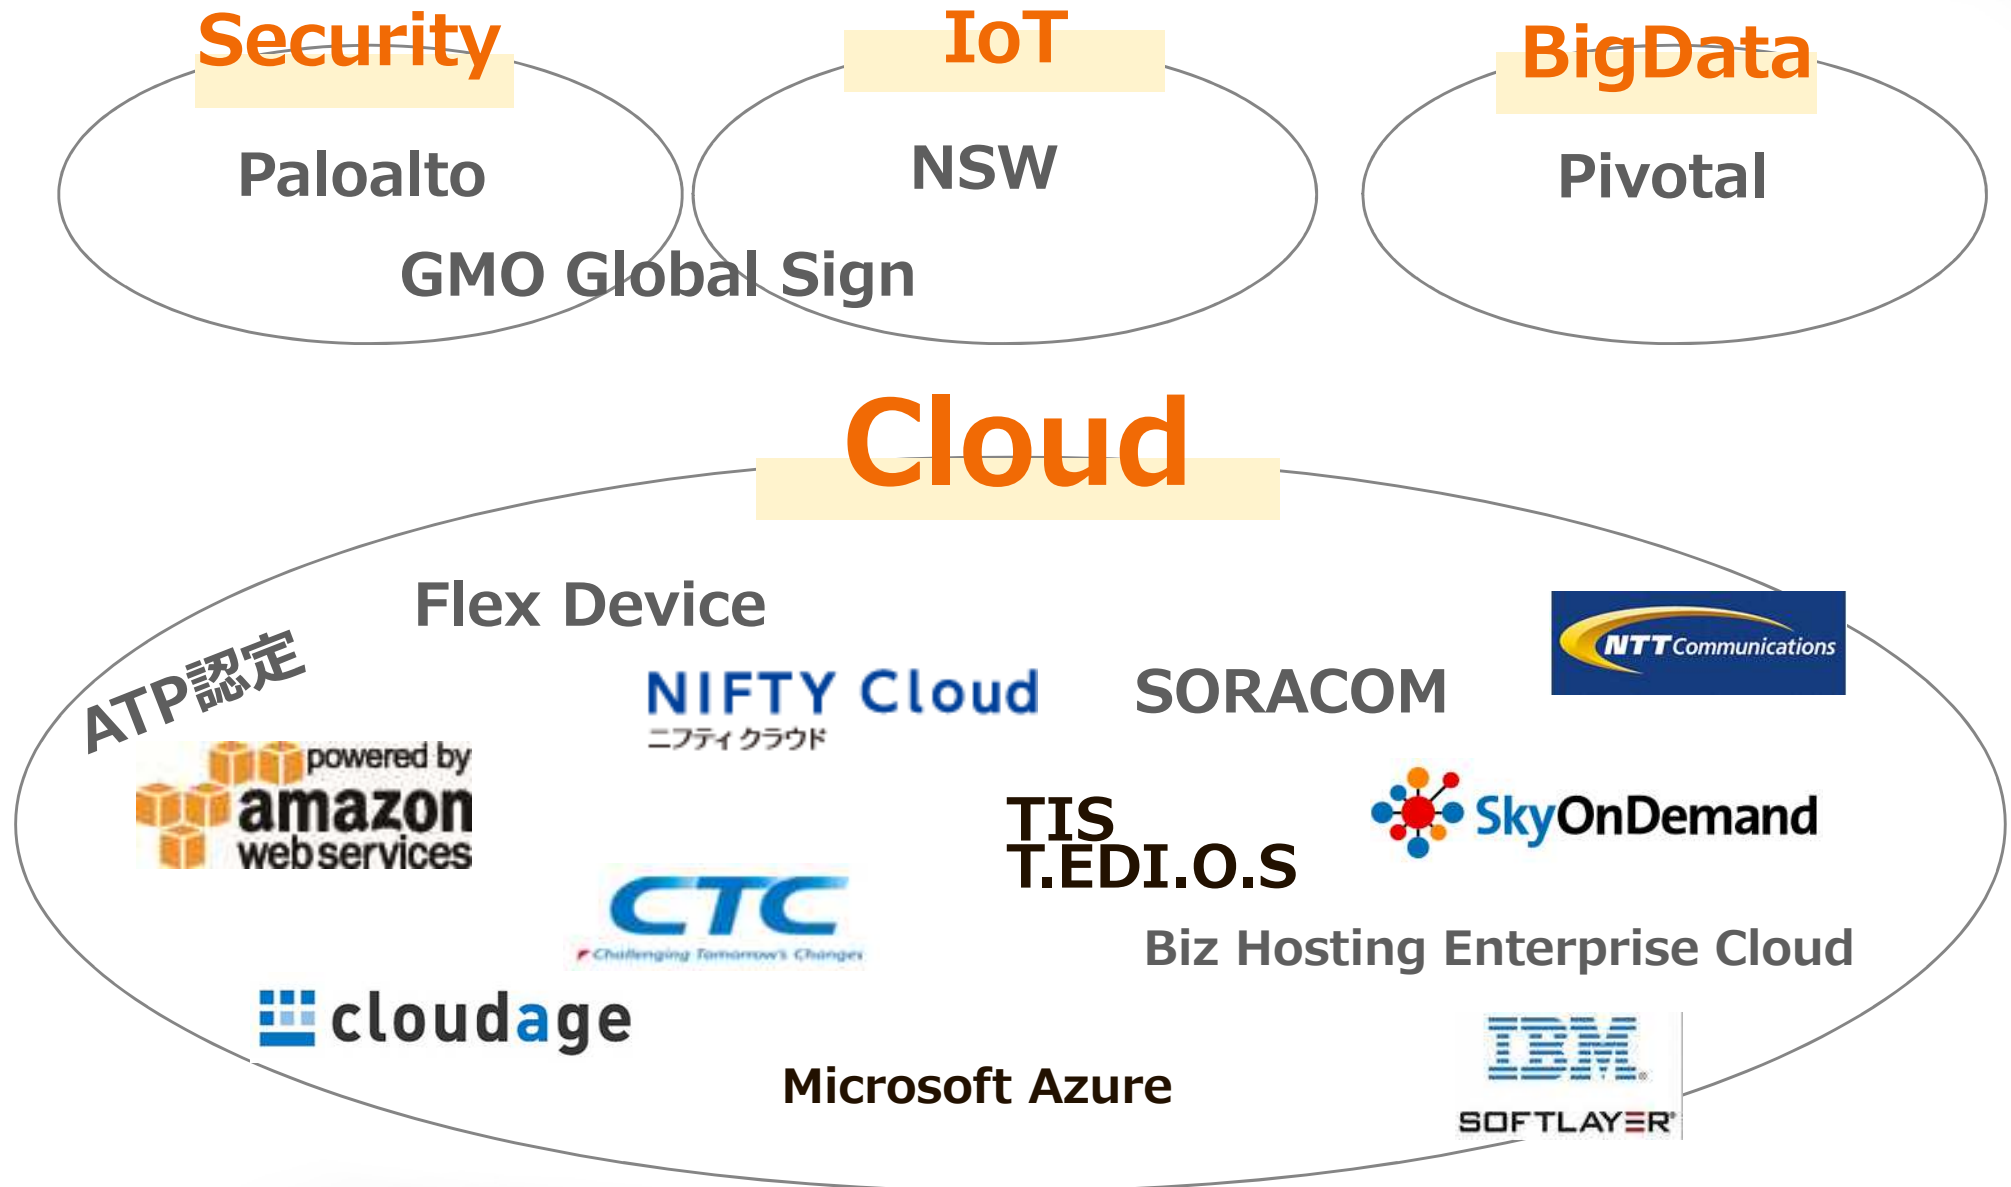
Security

IoT

BigData

Paloalto

NSW

Pivotal

GMO Global Sign

Cloud

Flex Device

NTT Communications

ATP認定

NIFTY Cloud
ニフティクラウド

SORACOM

powered by amazon web services

TIS
T.EDI.O.S

SkyOnDemand

CTC
Challenging Tomorrow's Changes

Biz Hosting Enterprise Cloud

cloudage

IBM
SOFTLAYER

Microsoft Azure